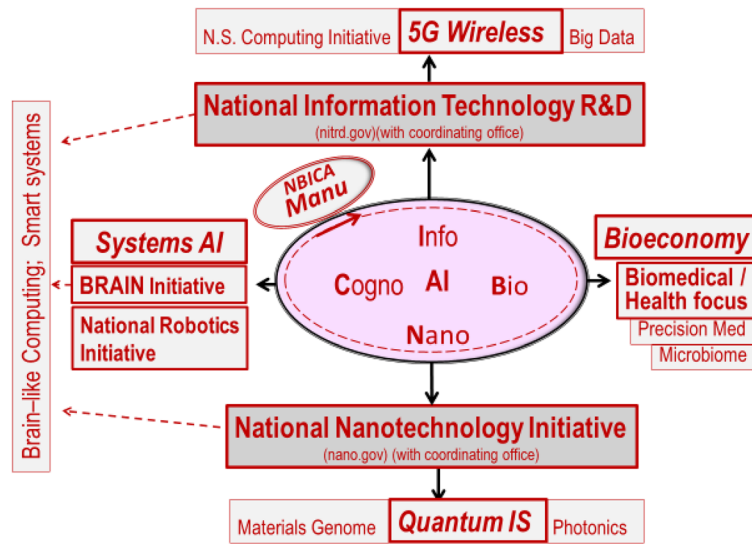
N.S. Computing Initiative
5G Wireless
Big Data

National Information Technology R&D
(nitrd.gov)(with coordinating office)

Brain–like Computing; Smart systems

NBICA
Manu

Systems AI
BRAIN Initiative
National Robotics Initiative

Info
Cogno
AI
Bio
Nano

Bioeconomy
Biomedical / Health focus
Precision Med
Microbiome

National Nanotechnology Initiative
(nano.gov) (with coordinating office)

Materials Genome
Quantum IS
Photonics